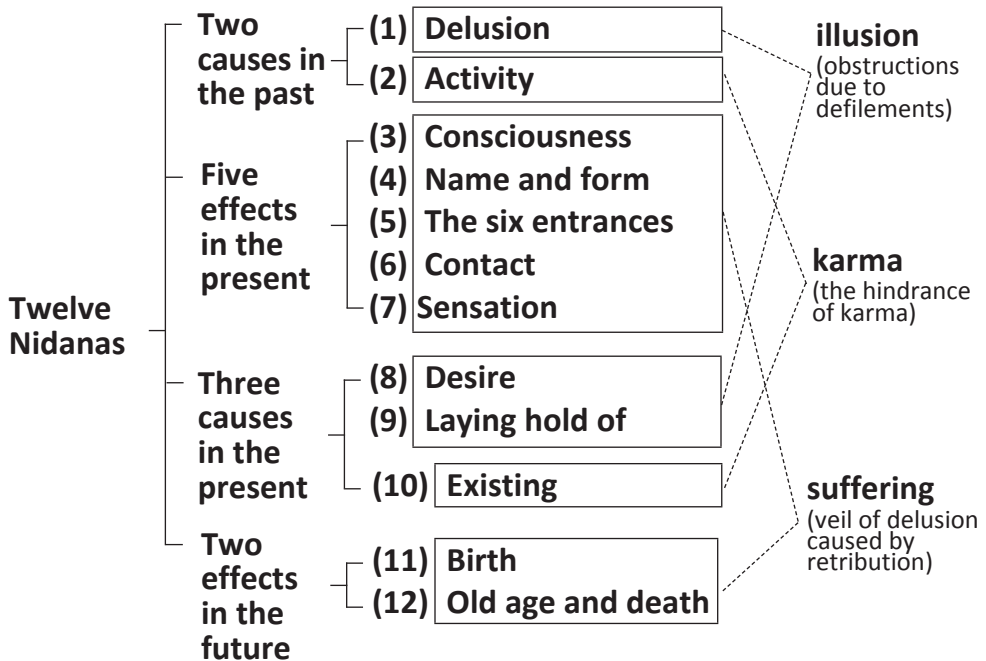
Twelve Nidanas

Two causes in the past
(1) Delusion
(2) Activity

Five effects in the present
(3) Consciousness
(4) Name and form
(5) The six entrances
(6) Contact
(7) Sensation

Three causes in the present
(8) Desire
(9) Laying hold of
(10) Existing

Two effects in the future
(11) Birth
(12) Old age and death

illusion
(obstructions due to defilements)

karma
(the hindrance of karma)

suffering
(veil of delusion caused by retribution)